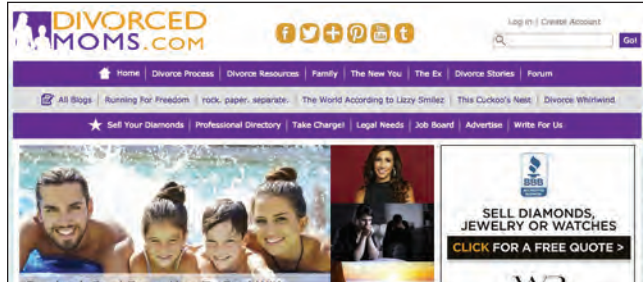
DIVORCED MOMS.COM

Log in | Create Account

Go!

Home | Divorce Process | Divorce Resources | Family | The New You | The Ex | Divorce Stories | Forum

All Blogs | Running For Freedom | rock. paper. separate. | The World According to Lizzy Smilez | This Cuckoo's Nest | Divorce Whirlwind

Sell Your Diamonds | Professional Directory | Take Charge! | Legal Needs | Job Board | Advertise | Write For Us

BBB

SELL DIAMONDS, JEWELRY OR WATCHES

CLICK FOR A FREE QUOTE >

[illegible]